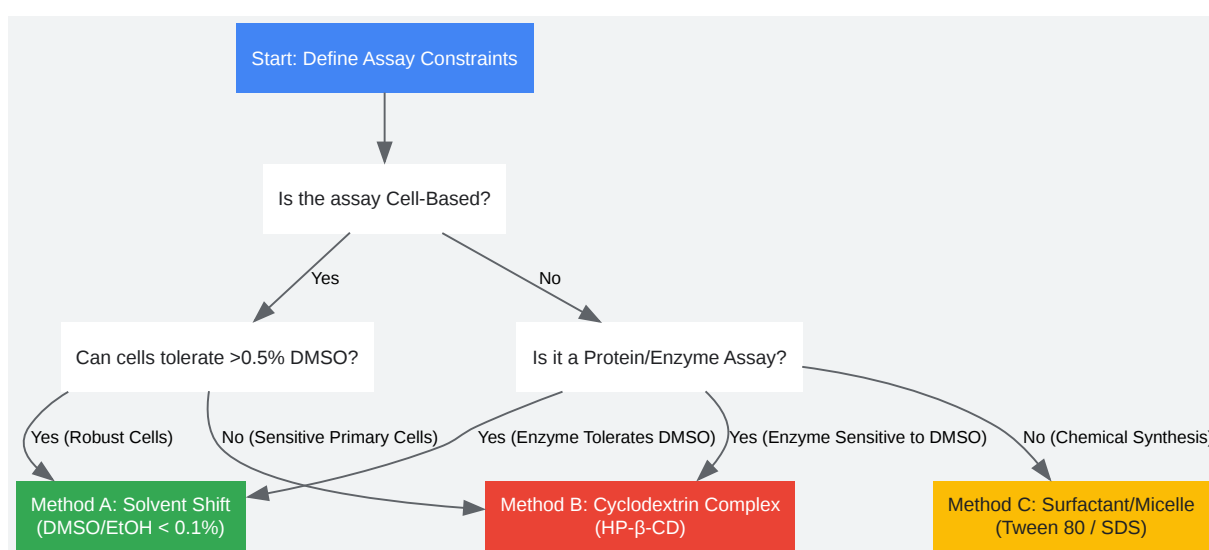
Start: Define Assay Constraints

Is the assay Cell-Based?

Yes

No

Can cells tolerate >0.5% DMSO?

Is it a Protein/Enzyme Assay?

Yes (Robust Cells)

No (Sensitive Primary Cells)

Yes (Enzyme Tolerates DMSO)

Yes (Enzyme Sensitive to DMSO)

No (Chemical Synthesis)

Method A: Solvent Shift (DMSO/EtOH < 0.1%)

Method B: Cyclodextrin Complex (HP-β-CD)

Method C: Surfactant/Micelle (Tween 80 / SDS)